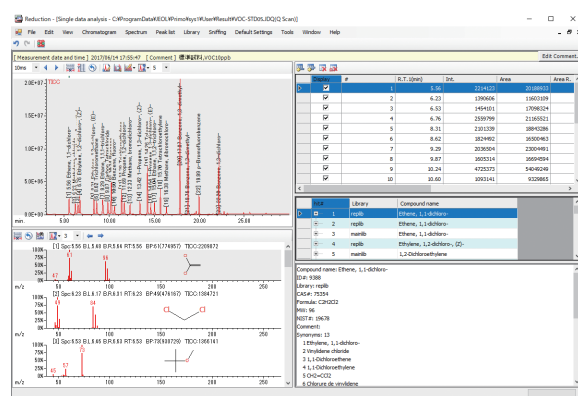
Reduction - [Single data analysis - C:¥ProgramData¥JEOL¥Primo¥sys1¥User¥Result¥VOC-STD05.JDQ(Q Scan)]

File Edit View Chromatogram Spectrum Peak list Library Sniffing Default Settings Tools Window Help

[ Measurement date and time ] 2017/06/14 17:55:47 [ Comment ] VOC10ppb

Edit Comment...

TIC0

2.5E+07
2.0E+07
1.5E+07
1.0E+07
5.0E+06
0.0E+00

5.00 10.00 15.00 20.00

min

| Display | # | R.T. [min] | Int. | Area | Area R... |
|---|---|---|---|---|---|
| ☑ | 1 | 5.36 | 2214122 | 20188633 | |
| ☑ | 2 | 6.23 | 1390606 | 11603109 | |
| ☑ | 3 | 6.53 | 1454101 | 17098324 | |
| ☑ | 4 | 6.76 | 2559799 | 21165521 | |
| ☑ | 5 | 8.31 | 2101339 | 18843286 | |
| ☑ | 6 | 8.62 | 1824492 | 16300463 | |
| ☑ | 7 | 9.29 | 2036504 | 23004491 | |
| ☑ | 8 | 9.87 | 1605314 | 16694594 | |
| ☑ | 9 | 10.24 | 4725373 | 54049249 | |
| ☑ | 10 | 10.60 | 1093141 | 9329865 | |

| Hit# | Library | Compound name |
|---|---|---|
| 1 | replib | Ethene, 1,1-dichloro- |
| 2 | replib | Ethene, 1,1-dichloro- |
| 3 | mainlib | Ethene, 1,1-dichloro- |
| 4 | replib | Ethylene, 1,2-dichloro-, (Z)- |
| 5 | mainlib | 1,2-Dichloroethylene |

Compound name: Ethene, 1,1-dichloro-
ID#: 9388
Library: replib
CAS#: 75354
Formula: C2H2Cl2
MW: 96
NIST#: 19678
Comment:
Synonyms: 13
1 Ethylene, 1,1-dichloro-
2 Vinylidene chloride
3 1,1-Dichloroethene
4 1,1-Dichloroethylene
5 CH2=CCl2
6 Chlorure de vinylidene

[1] Spc:5.56 BL:5.60 RT:5.56 BP:61(776957) TICC:2268872
100%
75%
50%
25%
0%
m/z 50 100

[2] Spc:6.23 BL:6.17 RT:6.23 BP:49(474167) TICC:1384721
m/z 50 100

[3] Spc:6.53 BL:6.65 RT:6.53 BP:73(930729) TICC:1366161
m/z 50 100